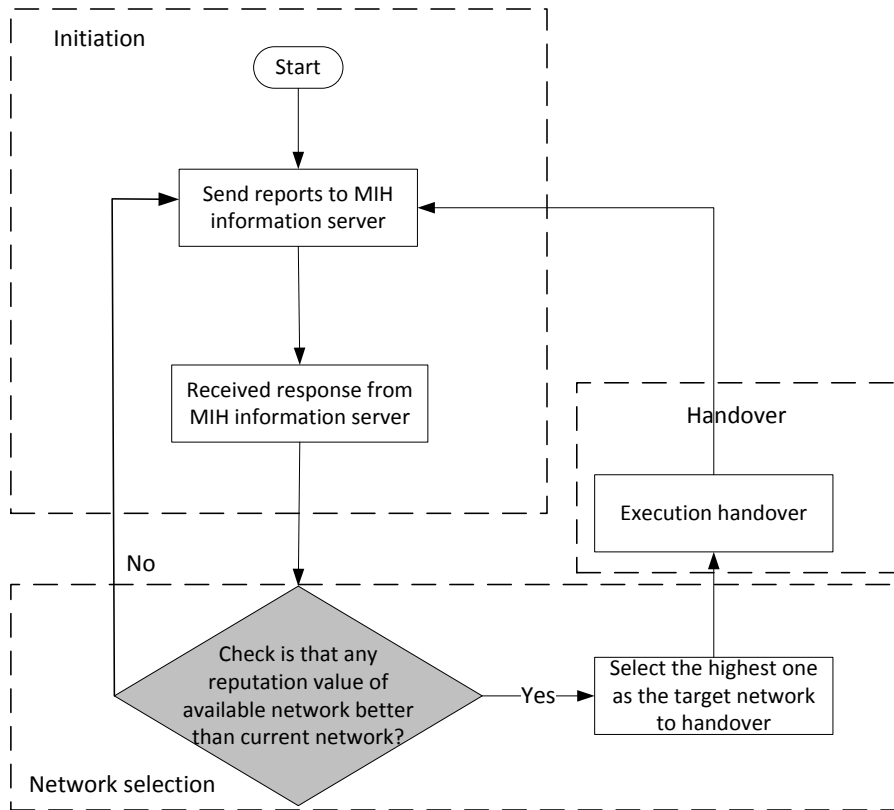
Initiation

Start

Send reports to MIH information server

Received response from MIH information server

Handover

Execution handover

No

Check is that any reputation value of available network better than current network?

Yes

Select the highest one as the target network to handover

Network selection